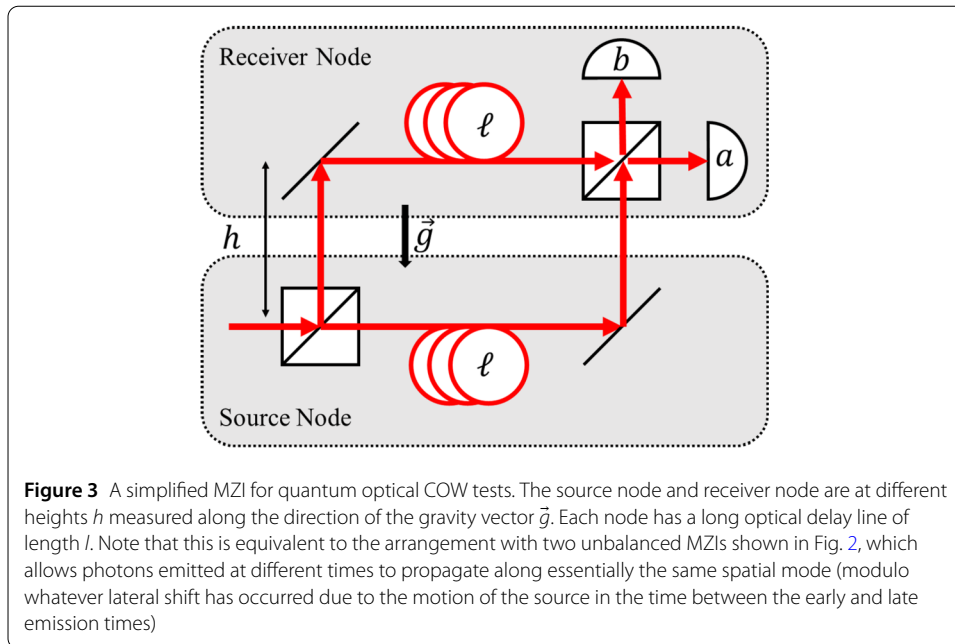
Receiver Node

$b$

$\ell$

$a$

$h$

$\vec{g}$

$\ell$

Source Node

**Figure 3** A simplified MZI for quantum optical COW tests. The source node and receiver node are at different heights $h$ measured along the direction of the gravity vector $\vec{g}$. Each node has a long optical delay line of length $l$. Note that this is equivalent to the arrangement with two unbalanced MZIs shown in Fig. 2, which allows photons emitted at different times to propagate along essentially the same spatial mode (modulo whatever lateral shift has occurred due to the motion of the source in the time between the early and late emission times)